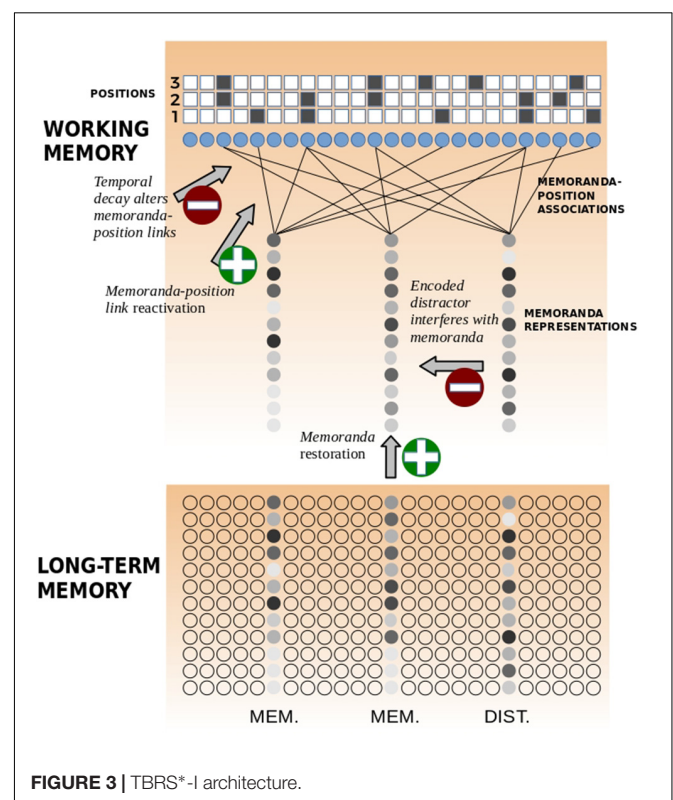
POSITIONS
3
2
1

WORKING MEMORY

Temporal decay alters memoranda-position links

MEMORANDA-POSITION ASSOCIATIONS

Memoranda-position link reactivation

Encoded distractor interferes with memoranda

MEMORANDA REPRESENTATIONS

Memoranda restoration

LONG-TERM MEMORY

MEM. MEM. DIST.

FIGURE 3 | TBRS*-I architecture.